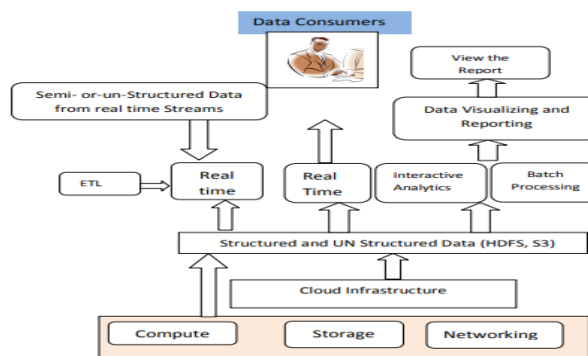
Data Consumers

Semi- or-un-Structured Data from real time Streams

View the Report

Data Visualizing and Reporting

ETL

Real time

Real Time

Interactive Analytics

Batch Processing

Structured and UN Structured Data (HDFS, S3)

Cloud Infrastructure

Compute

Storage

Networking